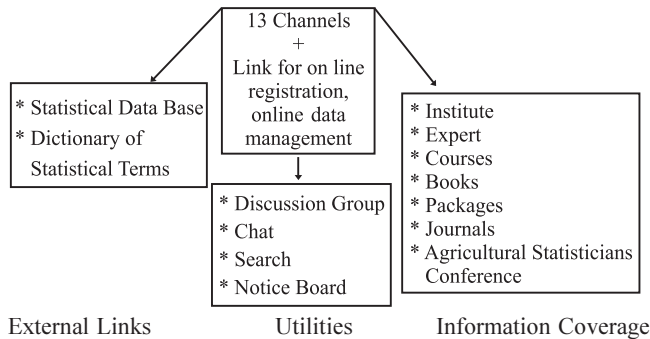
13 Channels
+
Link for on line registration, online data management

* Statistical Data Base
* Dictionary of Statistical Terms

* Discussion Group
* Chat
* Search
* Notice Board

* Institute
* Expert
* Courses
* Books
* Packages
* Journals
* Agricultural Statisticians Conference

External Links

Utilities

Information Coverage